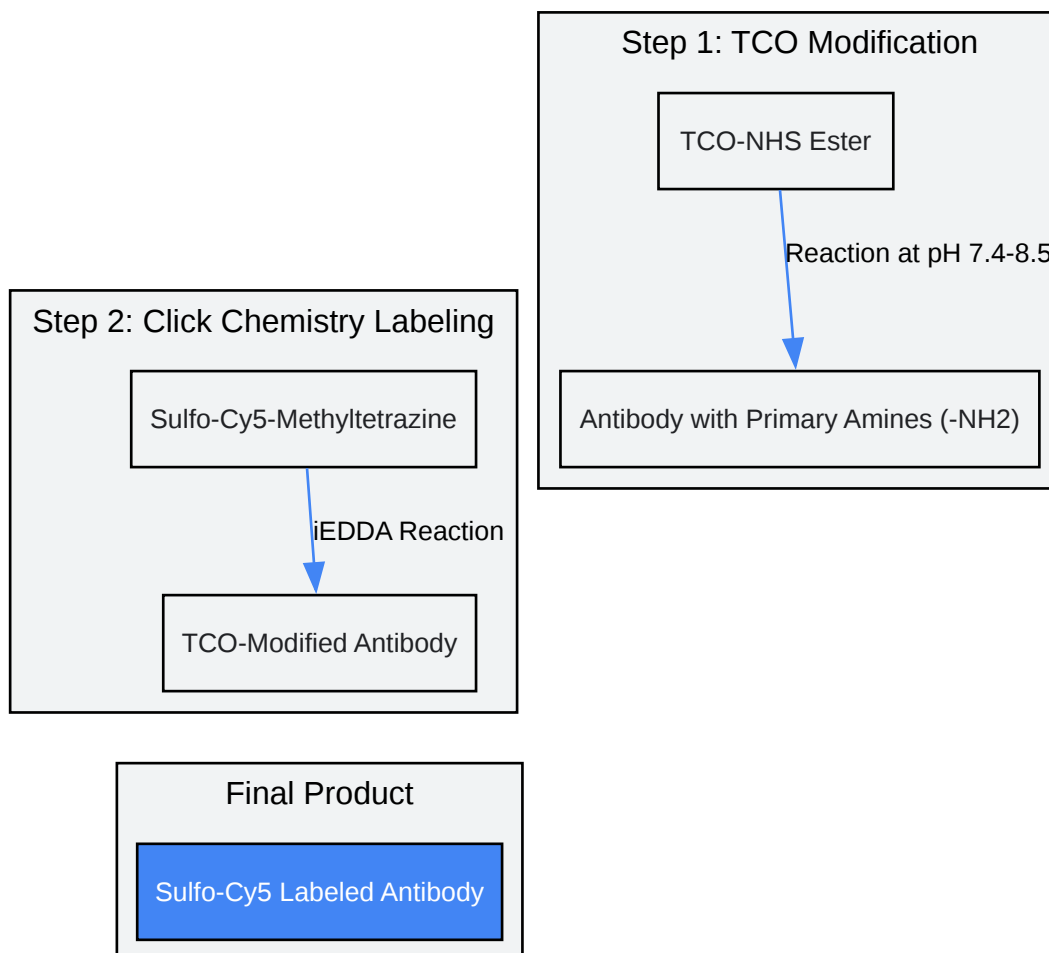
Step 1: TCO Modification

TCO-NHS Ester

Reaction at pH 7.4-8.5

Antibody with Primary Amines (-NH2)

Step 2: Click Chemistry Labeling

Sulfo-Cy5-Methyltetrazine

iEDDA Reaction

TCO-Modified Antibody

Final Product

Sulfo-Cy5 Labeled Antibody